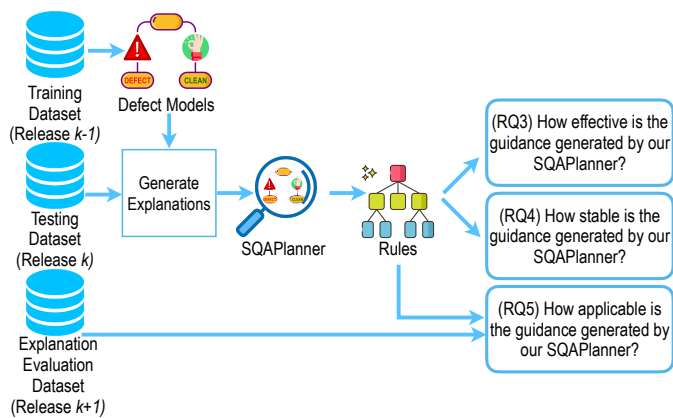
DEFECT

CLEAN

Training Dataset (Release *k-1*)

Defect Models

Testing Dataset (Release *k*)

Generate Explanations

DEFECT

CLEAN

SQAPlanner

Rules

Explanation Evaluation Dataset (Release *k*+1)

(RQ3) How effective is the guidance generated by our SQAPlanner?

(RQ4) How stable is the guidance generated by our SQAPlanner?

(RQ5) How applicable is the guidance generated by our SQAPlanner?